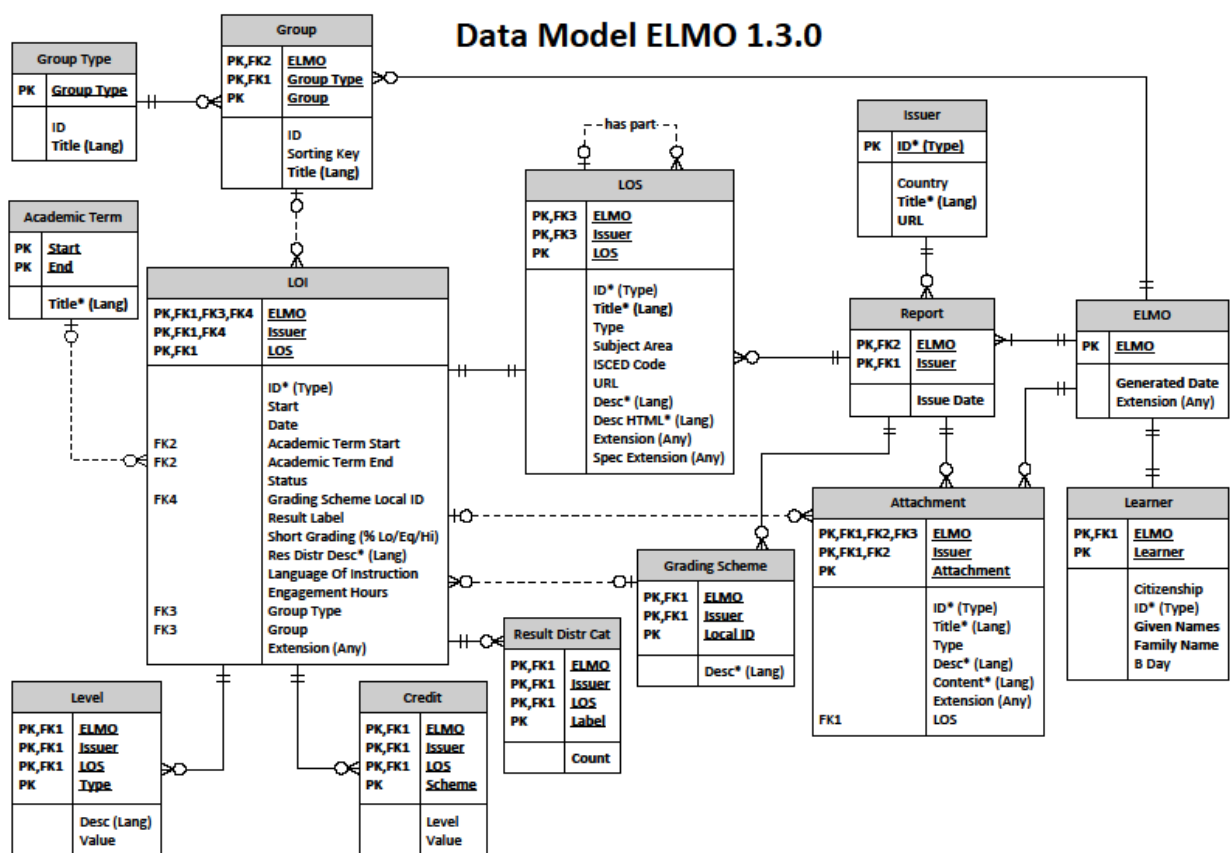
Data Model ELMO 1.3.0

Group Type
PK Group Type
ID
Title (Lang)

Group
PK,FK2 ELMO
PK,FK1 Group Type
PK Group
ID
Sorting Key
Title (Lang)

Academic Term
PK Start
PK End
Title* (Lang)

has part

LOS
PK,FK3 ELMO
PK,FK3 Issuer
PK LOS
ID* (Type)
Title* (Lang)
Type
Subject Area
ISCED Code
URL
Desc* (Lang)
Desc HTML* (Lang)
Extension (Any)
Spec Extension (Any)

Issuer
PK ID* (Type)
Country
Title* (Lang)
URL

LOI
PK,FK1,FK3,FK4 ELMO
PK,FK1,FK4 Issuer
PK,FK1 LOS
ID* (Type)
Start
Date
FK2 Academic Term Start
FK2 Academic Term End
Status
FK4 Grading Scheme Local ID
Result Label
Short Grading (% Lo/Eq/Hi)
Res Distr Desc* (Lang)
Language Of Instruction
Engagement Hours
FK3 Group Type
FK3 Group
Extension (Any)

Report
PK,FK2 ELMO
PK,FK1 Issuer
Issue Date

ELMO
PK ELMO
Generated Date
Extension (Any)

Attachment
PK,FK1,FK2,FK3 ELMO
PK,FK1,FK2 Issuer
PK Attachment
ID* (Type)
Title* (Lang)
Type
Desc* (Lang)
Content* (Lang)
Extension (Any)
FK1 LOS

Learner
PK,FK1 ELMO
PK Learner
Citizenship
ID* (Type)
Given Names
Family Name
B Day

Grading Scheme
PK,FK1 ELMO
PK,FK1 Issuer
PK Local ID
Desc* (Lang)

Result Distr Cat
PK,FK1 ELMO
PK,FK1 Issuer
PK,FK1 LOS
PK Label
Count

Level
PK,FK1 ELMO
PK,FK1 Issuer
PK,FK1 LOS
PK Type
Desc (Lang)
Value

Credit
PK,FK1 ELMO
PK,FK1 Issuer
PK,FK1 LOS
PK Scheme
Level
Value